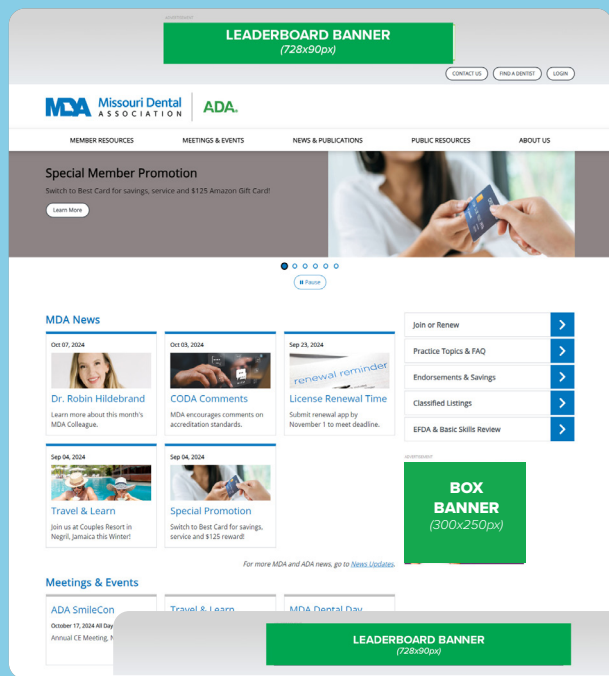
ADVERTISEMENT
LEADERBOARD BANNER
(728x90px)

CONTACT US FIND A DENTIST LOGIN

MDA Missouri Dental ASSOCIATION ADA.

MEMBER RESOURCES MEETINGS & EVENTS NEWS & PUBLICATIONS PUBLIC RESOURCES ABOUT US

Special Member Promotion
Switch to Best Card for savings, service and $125 Amazon Gift Card!
Learn More

Pause

MDA News

Oct 07, 2024
Dr. Robin Hildebrand
Learn more about this month's MDA Colleague.

Oct 03, 2024
CODA Comments
MDA encourages comments on accreditation standards.

Sep 23, 2024
renewal reminder
License Renewal Time
Submit renewal app by November 1 to meet deadline.

Sep 04, 2024
Travel & Learn
Join us at Couples Resort in Negril, Jamaica this Winter!

Sep 04, 2024
Special Promotion
Switch to Best Card for savings, service and $125 reward!

For more MDA and ADA news, go to News Updates.

Join or Renew
Practice Topics & FAQ
Endorsements & Savings
Classified Listings
EFDA & Basic Skills Review

ADVERTISEMENT
BOX BANNER
(300x250px)

Meetings & Events

ADA SmileCon
October 17, 2024 All Day
Annual CE Meeting, N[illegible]

Travel & Learn

MDA Dental Day

LEADERBOARD BANNER
(728x90px)